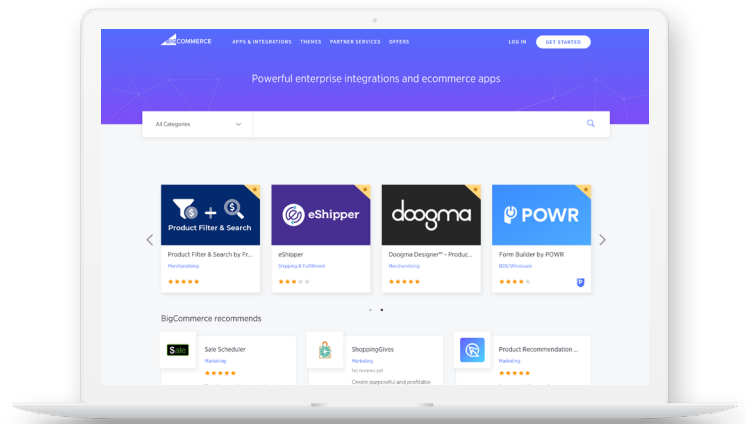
BIGCOMMERCE APPS & INTEGRATIONS THEMES PARTNER SERVICES OFFERS LOG IN GET STARTED

Powerful enterprise integrations and ecommerce apps

All Categories

Product Filter & Search

Product Filter & Search by Fr...
Merchandising

eShipper

eShipper
Shipping & Fulfillment

doogma

Doogma Designer™ - Product...
Merchandising

POWR

Form Builder by POWR
B2B/Wholesale

BigCommerce recommends

Sale

Sale Scheduler
Marketing

ShoppingGives
Marketing
No reviews yet
Create purposeful and profitable

Product Recommendation ...
Marketing